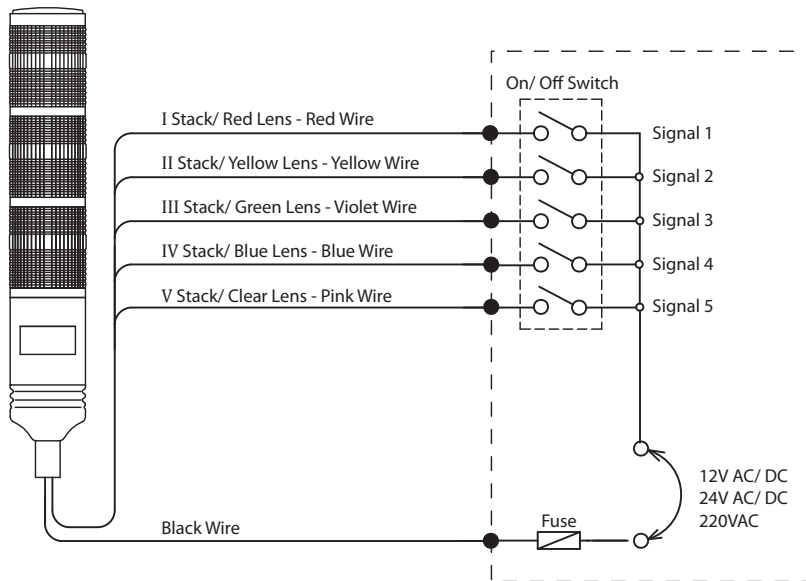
On/ Off Switch

I Stack/ Red Lens - Red Wire

II Stack/ Yellow Lens - Yellow Wire

III Stack/ Green Lens - Violet Wire

IV Stack/ Blue Lens - Blue Wire

V Stack/ Clear Lens - Pink Wire

Signal 1

Signal 2

Signal 3

Signal 4

Signal 5

12V AC/ DC
24V AC/ DC
220VAC

Fuse

Black Wire